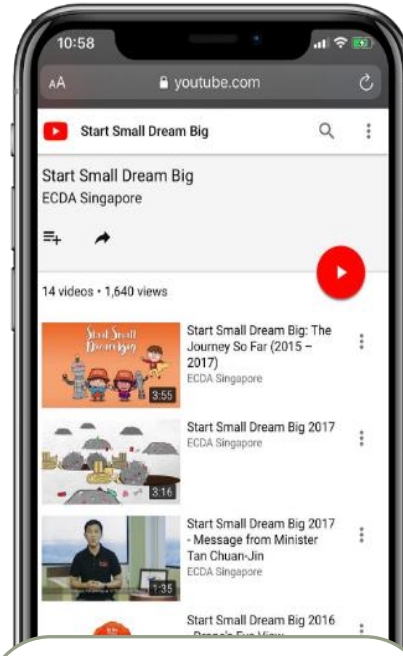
10:58

AA youtube.com

Start Small Dream Big

Start Small Dream Big
ECDA Singapore

14 videos • 1,640 views

Start Small Dream Big
3:55
Start Small Dream Big: The Journey So Far (2015 – 2017)
ECDA Singapore

3:16
Start Small Dream Big 2017
ECDA Singapore

1:35
Start Small Dream Big 2017 - Message from Minister Tan Chuan-Jin
ECDA Singapore

Start Small Dream Big 2016
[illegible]